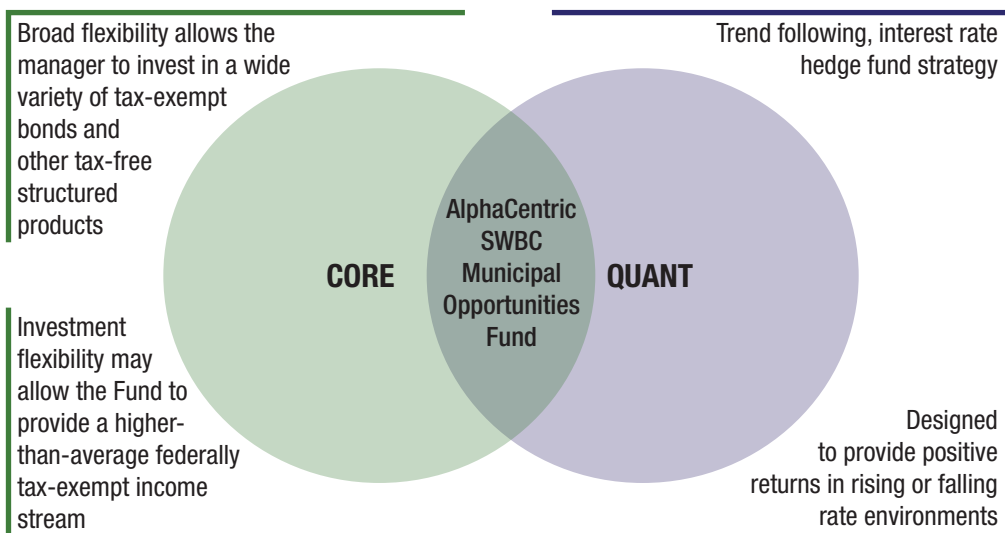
Broad flexibility allows the manager to invest in a wide variety of tax-exempt bonds and other tax-free structured products

Trend following, interest rate hedge fund strategy

CORE

AlphaCentric SWBC Municipal Opportunities Fund

QUANT

Investment flexibility may allow the Fund to provide a higher-than-average federally tax-exempt income stream

Designed to provide positive returns in rising or falling rate environments